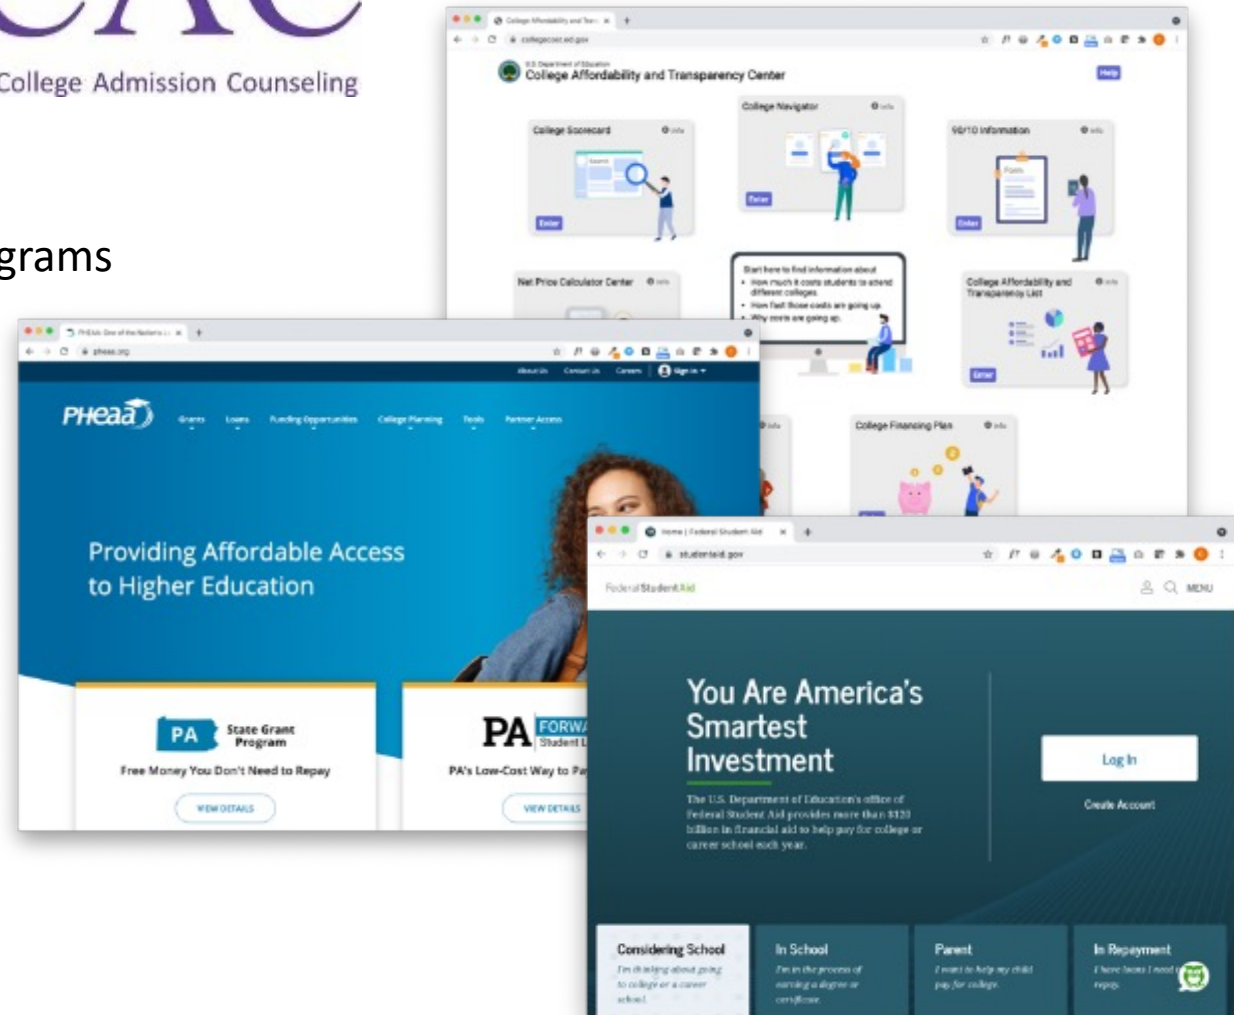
College Admission Counseling

grams

College Affordability and Tran
collegecost.ed.gov
U.S. Department of Education
College Affordability and Transparency Center
Help
College Scorecard
Info
Enter
College Navigator
Info
Enter
90/10 Information
Info
Enter
Net Price Calculator Center
Info
Start here to find information about:
• How much it costs students to attend different colleges
• How fast those costs are going up
• Why costs are going up
College Affordability and Transparency List
Info
Enter
Info
College Financing Plan
Info

PHEAA: One of the Nation's
pheaa.org
About Us Contact Us Careers Sign In
PHEAA
Grants Loans Funding Opportunities College Planning Tools Partner Access
Providing Affordable Access to Higher Education
PA State Grant Program
Free Money You Don't Need to Repay
VIEW DETAILS
PA FORWA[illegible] Student L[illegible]
PA's Low-Cost Way to Pa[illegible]
VIEW DETAILS

Home | Federal Student Aid
studentaid.gov
Federal Student Aid
MENU
You Are America's Smartest Investment
The U.S. Department of Education's office of Federal Student Aid provides more than $120 billion in financial aid to help pay for college or career school each year.
Log In
Create Account
Considering School
I'm thinking about going to college or a career school.
In School
I'm in the process of earning a degree or certificate.
Parent
I want to help my child pay for college.
In Repayment
I have loans I need to repay.